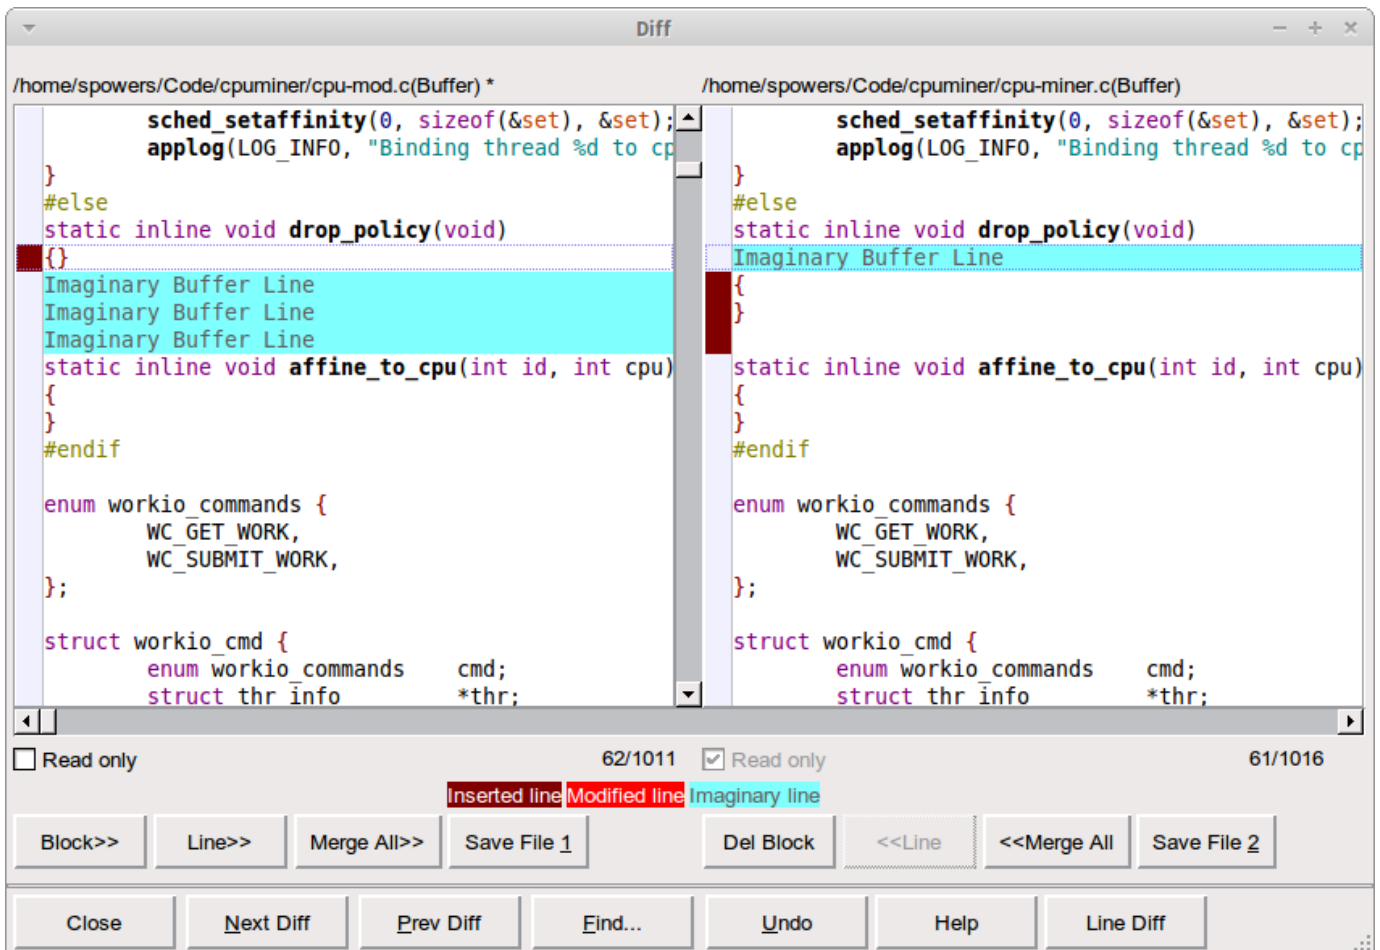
Diff

/home/spowers/Code/cpuminer/cpu-mod.c(Buffer) *

sched_setaffinity(0, sizeof(&set), &set);
applog(LOG_INFO, "Binding thread %d to cp
}
#else
static inline void drop_policy(void)
{}
Imaginary Buffer Line
Imaginary Buffer Line
Imaginary Buffer Line
static inline void affine_to_cpu(int id, int cpu)
{
}
#endif

enum workio_commands {
WC_GET_WORK,
WC_SUBMIT_WORK,
};

struct workio_cmd {
enum workio_commands cmd;
struct thr_info *thr;

/home/spowers/Code/cpuminer/cpu-miner.c(Buffer)

sched_setaffinity(0, sizeof(&set), &set);
applog(LOG_INFO, "Binding thread %d to cp
}
#else
static inline void drop_policy(void)
Imaginary Buffer Line
{
}

static inline void affine_to_cpu(int id, int cpu)
{
}
#endif

enum workio_commands {
WC_GET_WORK,
WC_SUBMIT_WORK,
};

struct workio_cmd {
enum workio_commands cmd;
struct thr_info *thr;

Read only 62/1011

Read only 61/1016

Inserted line Modified line Imaginary line

Block>> Line>> Merge All>> Save File 1

Del Block <<Line <<Merge All Save File 2

Close Next Diff Prev Diff Find... Undo Help Line Diff